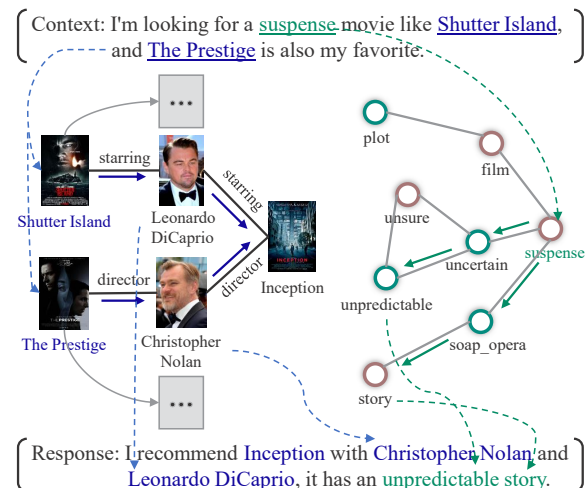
Context: I'm looking for a suspense movie like Shutter Island, and The Prestige is also my favorite.

...

starring

starring

Shutter Island

Leonardo DiCaprio

director

director

Inception

The Prestige

Christopher Nolan

...

plot

film

unsure

uncertain

suspense

unpredictable

soap_opera

story

Response: I recommend Inception with Christopher Nolan and Leonardo DiCaprio, it has an unpredictable story.